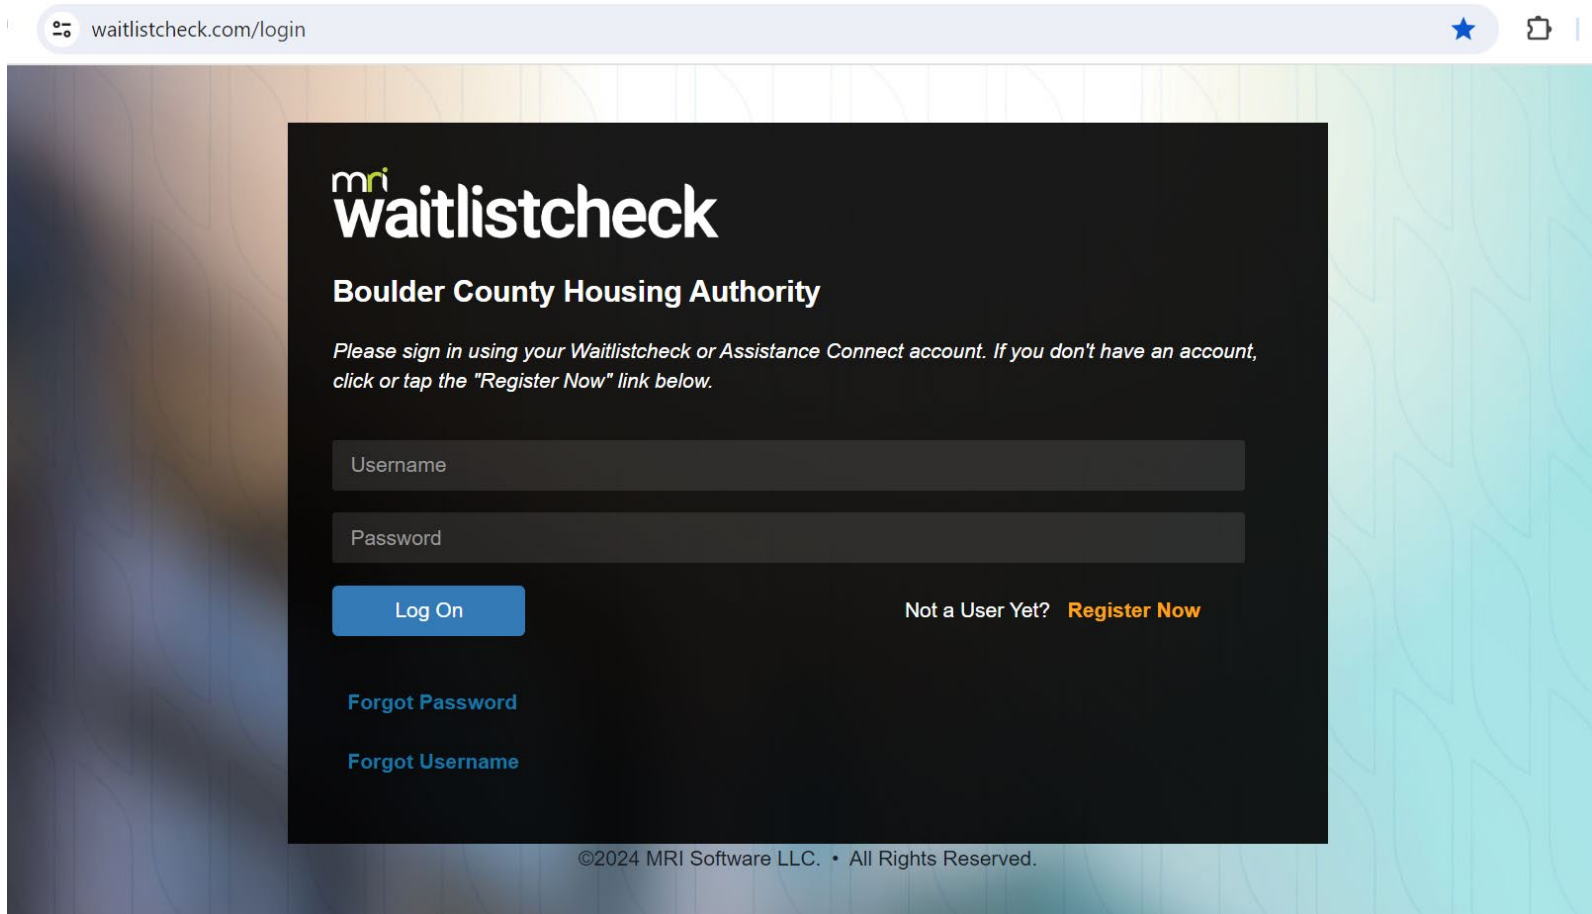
waitlistcheck.com/login

mri
waitlistcheck

Boulder County Housing Authority

Please sign in using your Waitlistcheck or Assistance Connect account. If you don't have an account, click or tap the "Register Now" link below.

Username

Password

Log On

Not a User Yet? Register Now

Forgot Password

Forgot Username

©2024 MRI Software LLC. • All Rights Reserved.